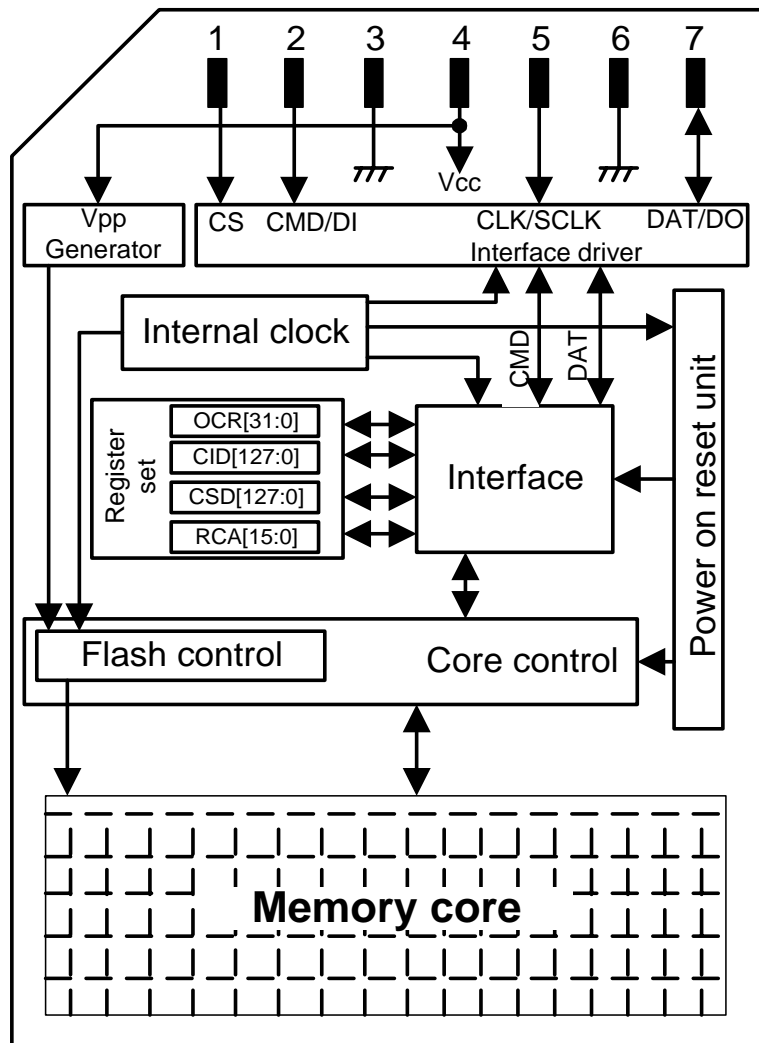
1 2 3 4 5 6 7

Vcc

Vpp Generator

CS CMD/DI CLK/SCLK DAT/DO

Interface driver

Internal clock

CMD DAT

Power on reset unit

Register set

OCR[31:0]

CID[127:0]

CSD[127:0]

RCA[15:0]

Interface

Flash control

Core control

Memory core